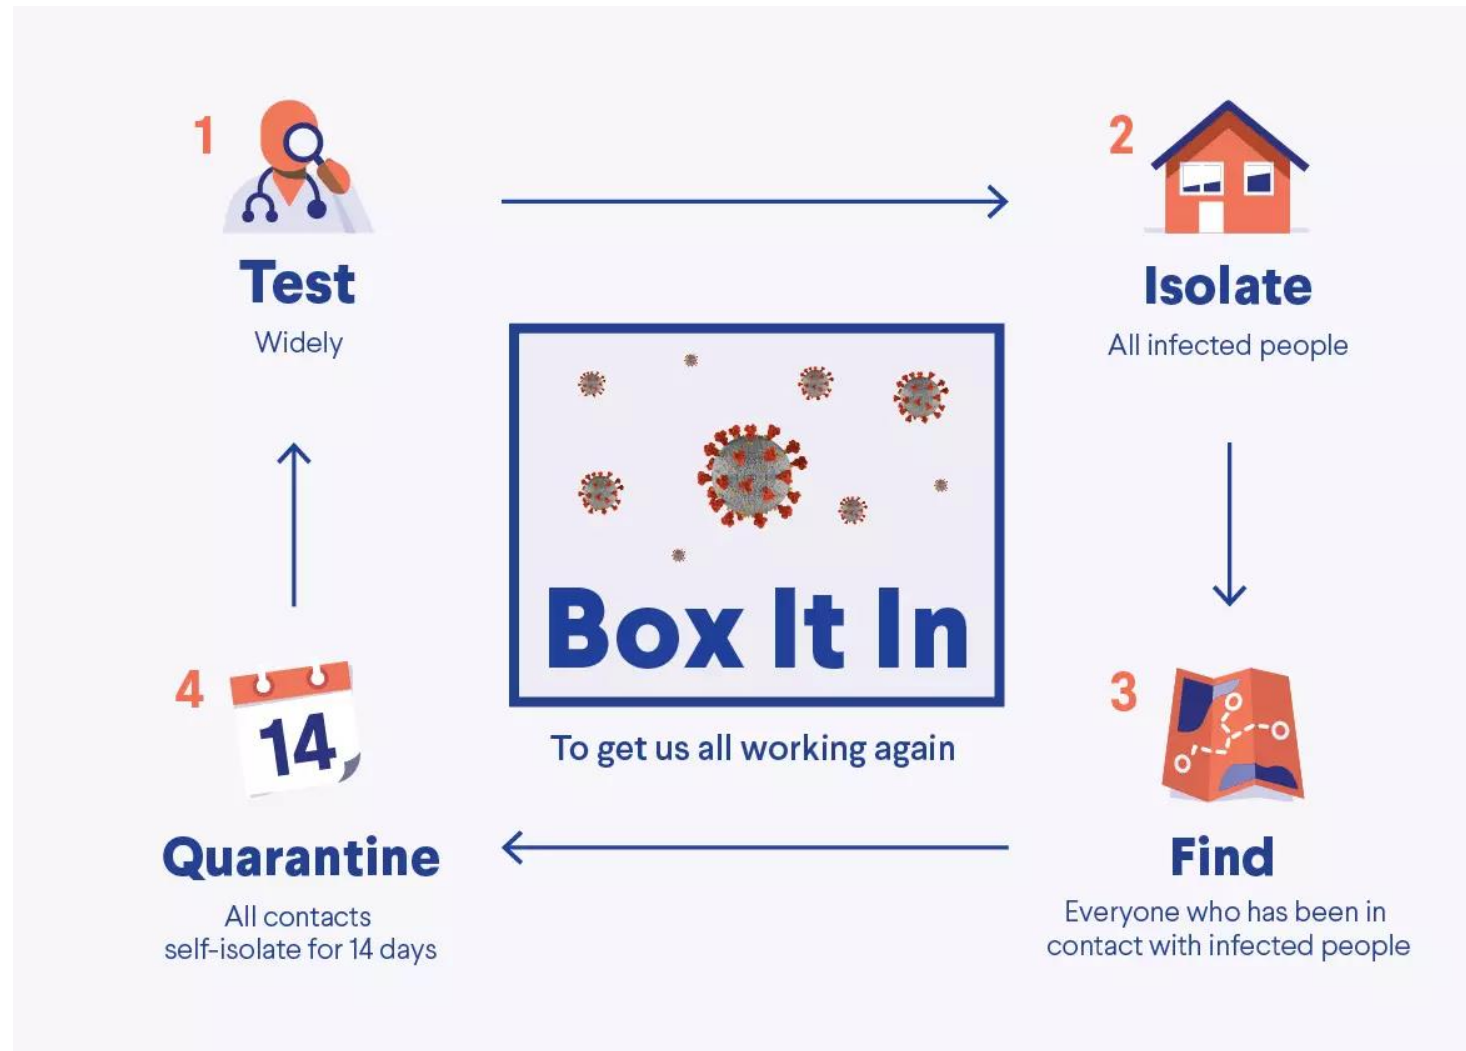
1

Test

Widely

2

Isolate

All infected people

Box It In

To get us all working again

3

Find

Everyone who has been in contact with infected people

4

14

Quarantine

All contacts self-isolate for 14 days